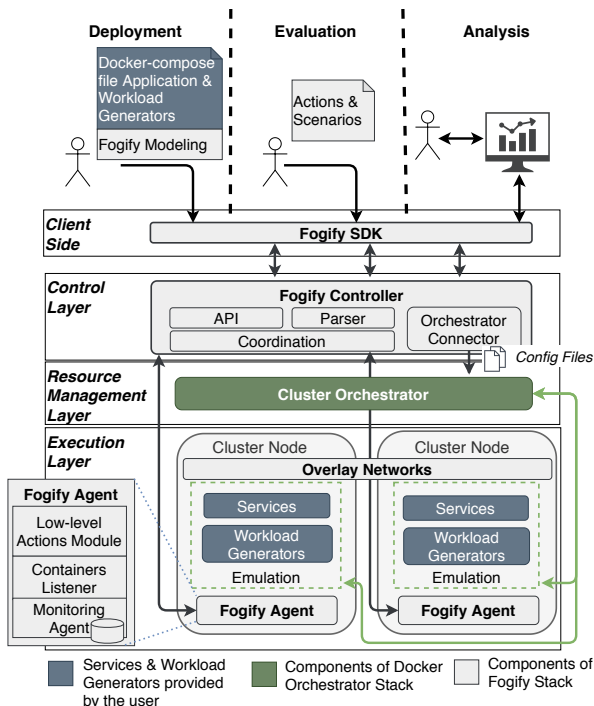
Deployment

Evaluation

Analysis

Docker-compose file Application & Workload Generators

Fogify Modeling

Actions & Scenarios

Client Side

Fogify SDK

Control Layer

Fogify Controller

API

Parser

Coordination

Orchestrator Connector

Config Files

Resource Management Layer

Cluster Orchestrator

Execution Layer

Cluster Node

Cluster Node

Overlay Networks

Services

Workload Generators

Emulation

Services

Workload Generators

Emulation

Fogify Agent

Fogify Agent

Fogify Agent

Low-level Actions Module

Containers Listener

Monitoring Agent

Services & Workload Generators provided by the user

Components of Docker Orchestrator Stack

Components of Fogify Stack